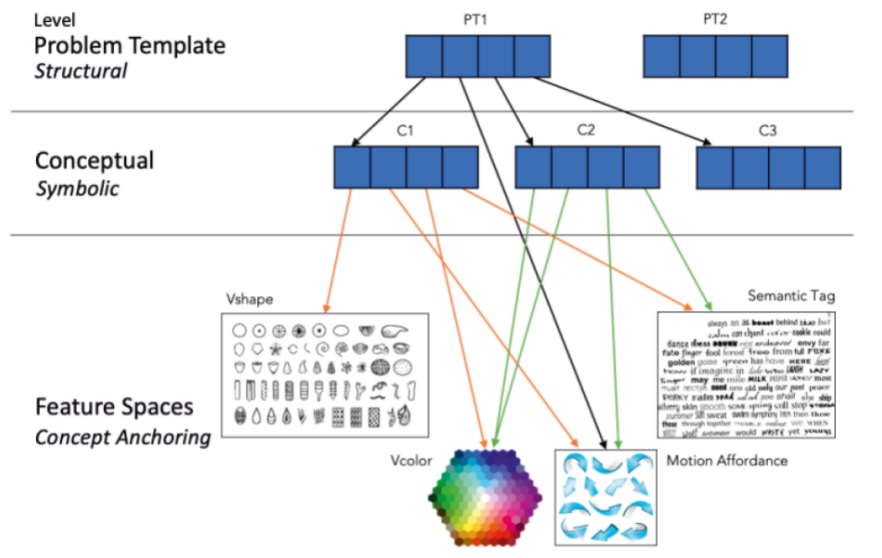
Level
Problem Template
Structural

PT1

PT2

Conceptual
Symbolic

C1

C2

C3

Vshape

Semantic Tag

always as as beast behind blue but calm can chant color cookie could dance dress DOWN eye endeavor envy far fate finger fool forest free from full FUNK golden gone green has have HERE high home if imagine in into LAUGH LAZY linger may me mile MILK peace perfect moon PERKY calm road salad pure shall sky ship silvery skin smooth some spring still stop storm summer sweat sunset symphony than then these those through together tremble under we WHEN wild silver would write yet young

Feature Spaces
Concept Anchoring

Vcolor

Motion Affordance